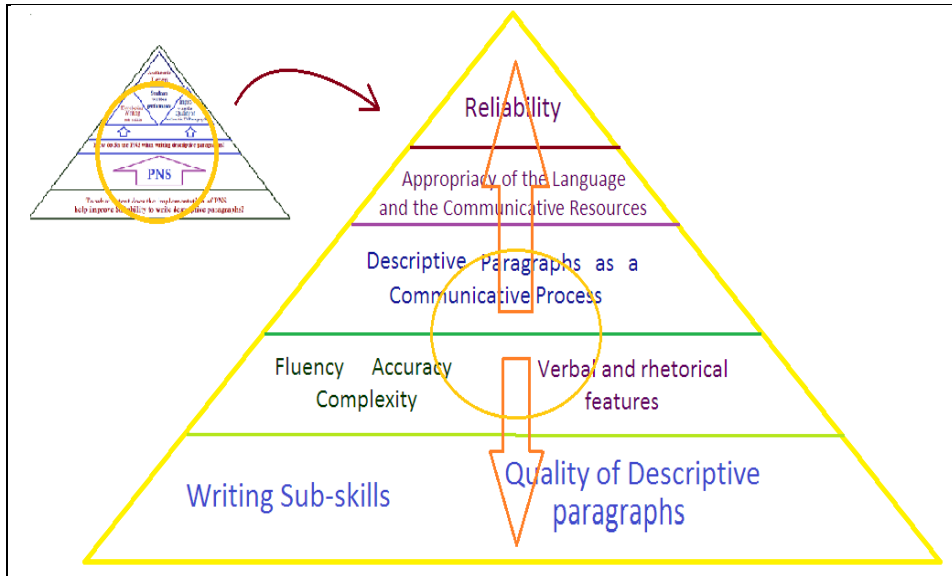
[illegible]

PNS

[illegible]

Reliability

Appropriacy of the Language and the Communicative Resources

Descriptive Paragraphs as a Communicative Process

Fluency Accuracy Complexity

Verbal and rhetorical features

Writing Sub-skills

Quality of Descriptive paragraphs